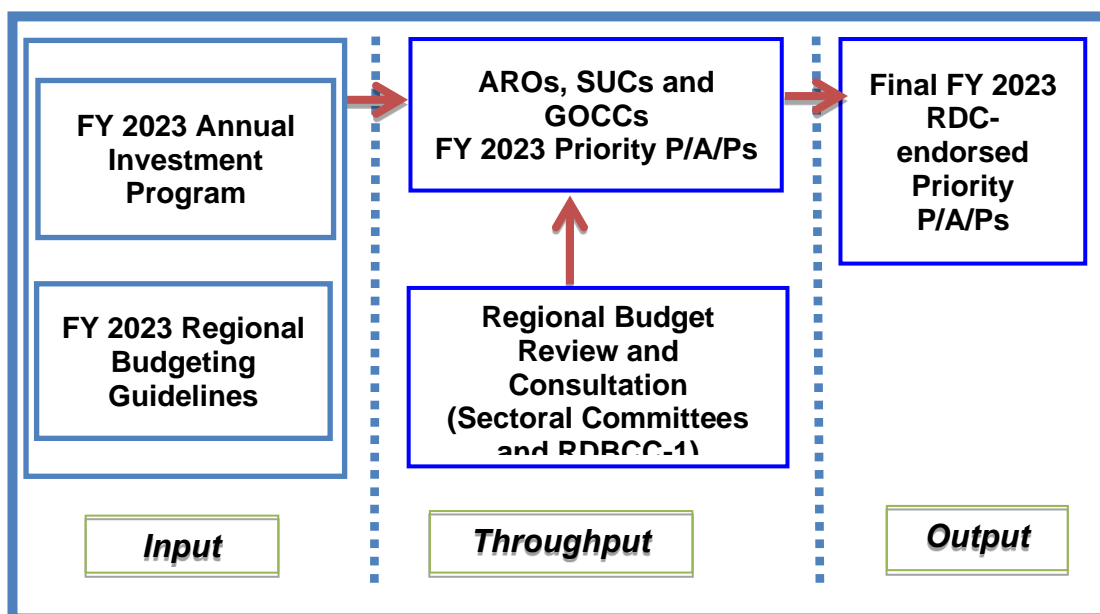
FY 2023 Annual Investment Program

FY 2023 Regional Budgeting Guidelines

AROs, SUCs and GOCCs
FY 2023 Priority P/A/Ps

Regional Budget Review and Consultation (Sectoral Committees and RDBCC-1)

Final FY 2023 RDC-endorsed Priority P/A/Ps

Input

Throughput

Output